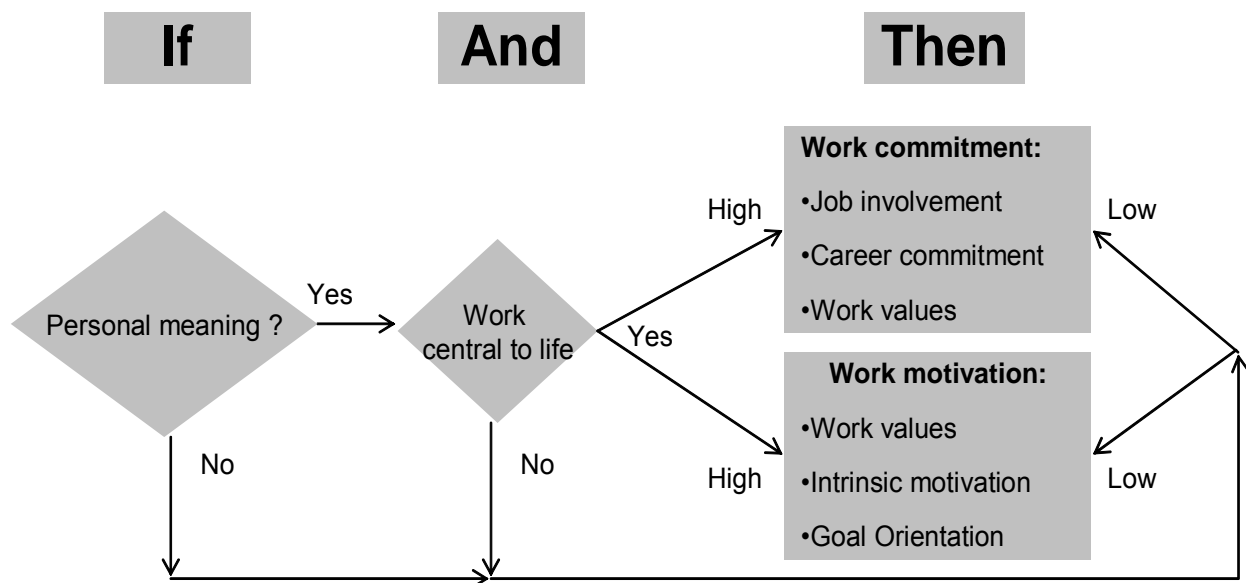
If

And

Then

Personal meaning ?

Yes

Work central to life

Yes

High

High

Work commitment:

•Job involvement

•Career commitment

•Work values

Work motivation:

•Work values

•Intrinsic motivation

•Goal Orientation

Low

Low

No

No